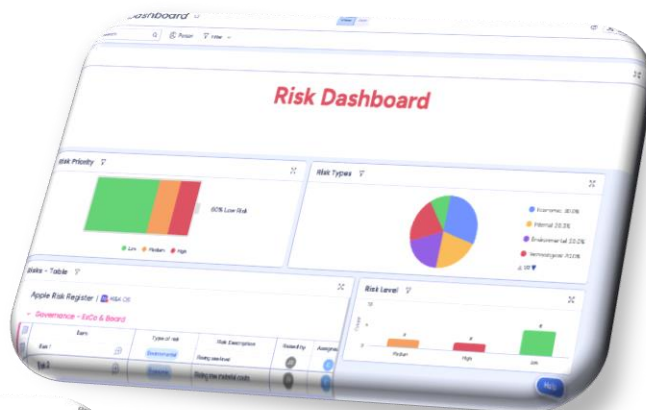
Dashboard

Person

Risk Dashboard

Risk Priority

60% Low Risk

Low Medium High

Risk Types

Economic 30.0%
Internal 20.0%
Environmental 20.0%
Technological 10.0%

Risks - Table

Apple Risk Register | Risk OS

Governance - ExCo & Board

| Item | Type of risk | Risk Description | Raised by | Assignee |
|---|---|---|---|---|
| Risk 1 | Environmental | Rising sea level | | |
| Risk 2 | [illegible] | Rising raw material costs | | |

Risk Level

Medium High Low

Help